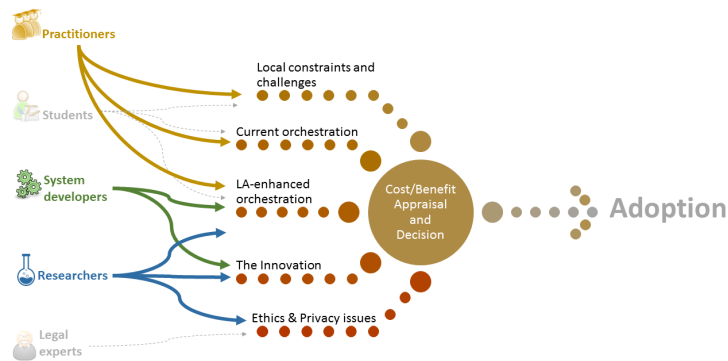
Practitioners

Students

System developers

Researchers

Legal experts

Local constraints and challenges

Current orchestration

LA-enhanced orchestration

The Innovation

Ethics & Privacy issues

Cost/Benefit Appraisal and Decision

Adoption